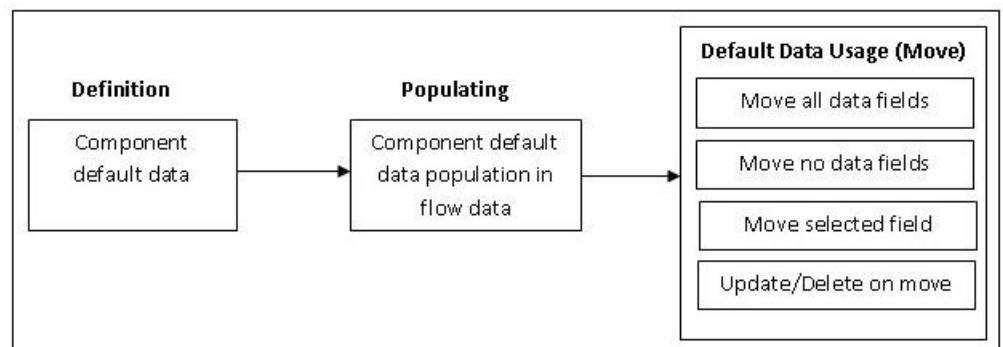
Definition

Component default data

Populating

Component default data population in flow data

Default Data Usage (Move)

Move all data fields

Move no data fields

Move selected field

Update/Delete on move